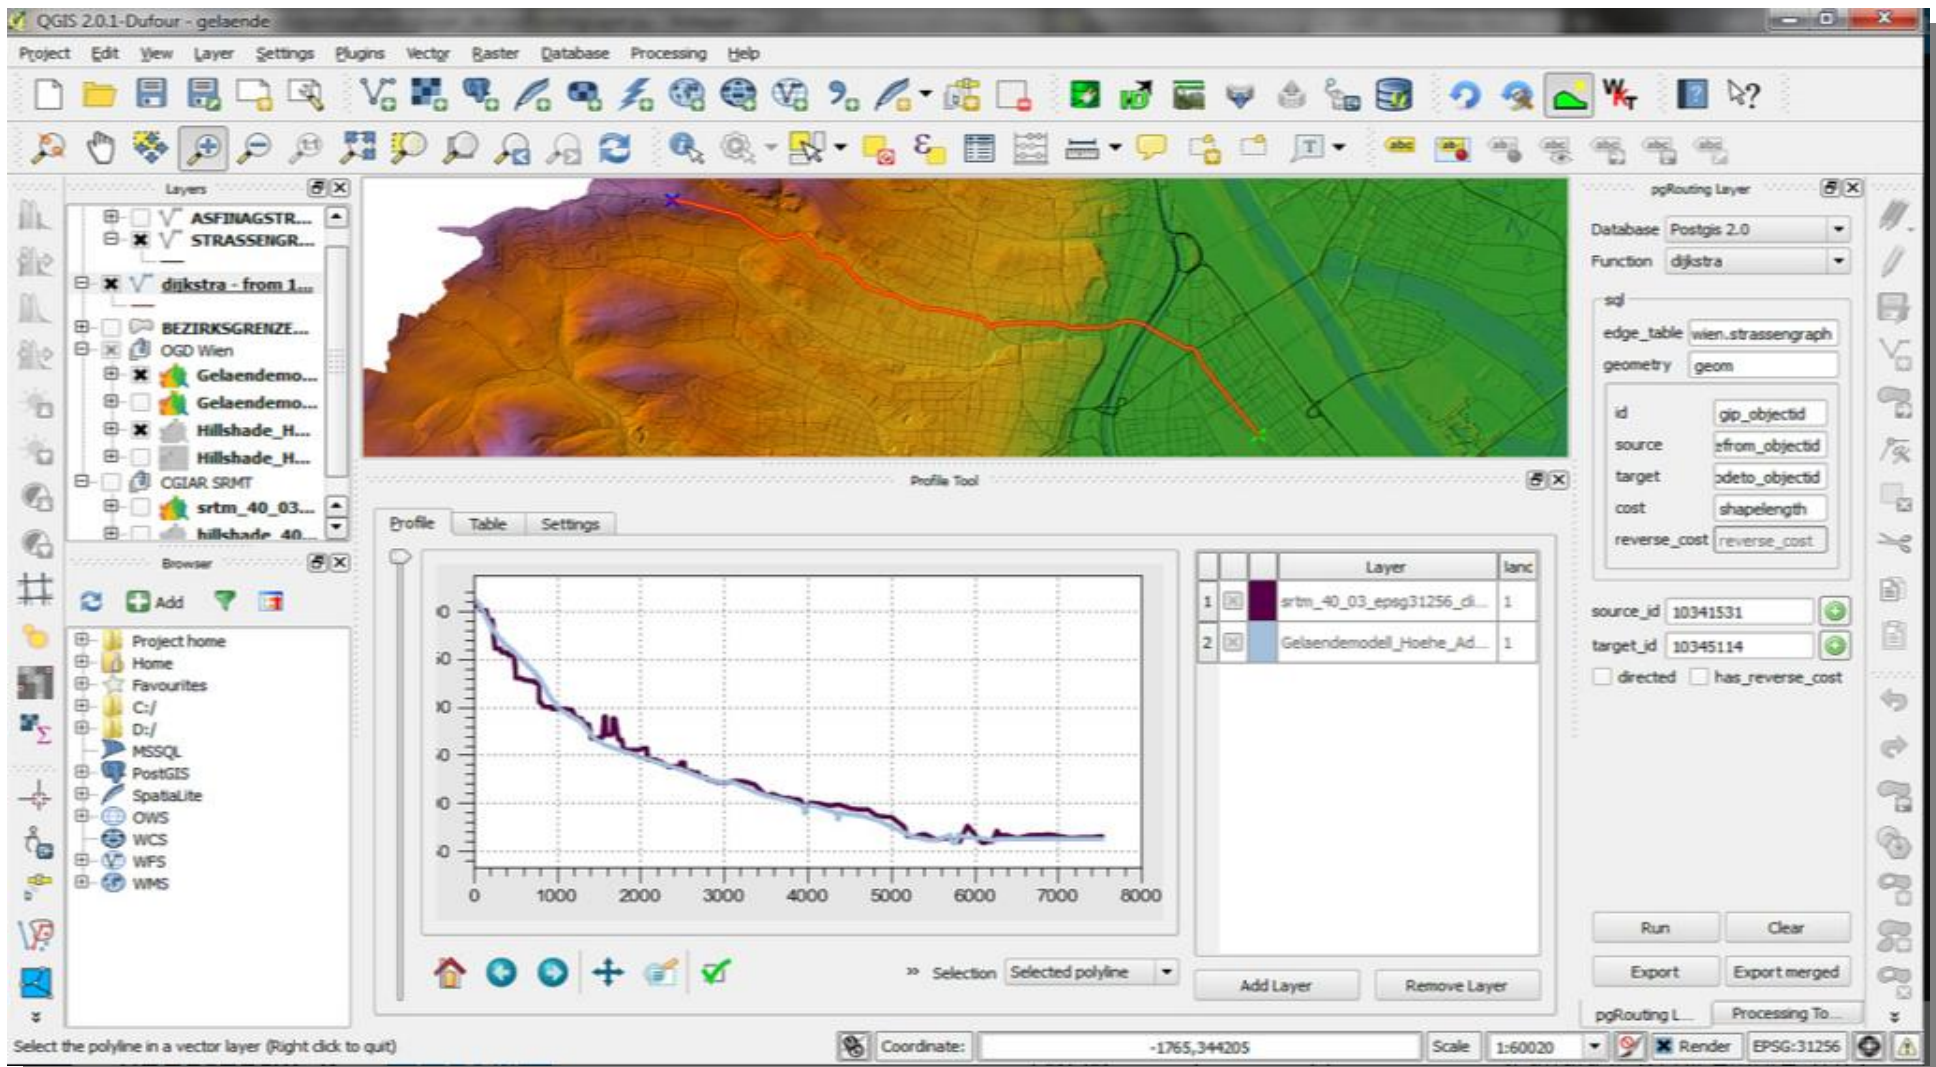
QGIS 2.0.1-Dufour - gelaende

Project Edit View Layer Settings Plugins Vector Raster Database Processing Help

Layers

ASFINAGSTR...
STRASSENGR...
dijkstra - from 1...
BEZIRKSGRENZE...
OGD Wien
Gelaendemo...
Gelaendemo...
Hillshade_H...
Hillshade_H...
CGIAR SRMT
srtm_40_03...
hillshade_40...

Browser

Add

Project home
Home
Favourites
C:/
D:/
MSSQL
PostGIS
SpatiaLite
OWS
WCS
WFS
WMS

Profile Tool

Profile Table Settings

| | | | Layer | lanc |
|---|---|---|---|---|
| 1 | | | srtm_40_03_epsg31256_cli... | 1 |
| 2 | | | Gelaendemodell_Hoehe_Ad... | 1 |

0 1000 2000 3000 4000 5000 6000 7000 8000

Selection Selected polyline

Add Layer Remove Layer

pgRouting Layer

Database Postgis 2.0
Function dijkstra
sql
edge_table wien.strassengraph
geometry geom
id gip_objectid
source from_objectid
target to_objectid
cost shapelength
reverse_cost reverse_cost

source_id 10341531
target_id 10345114
directed has_reverse_cost

Run Clear
Export Export merged

pgRouting L... Processing To...

Select the polyline in a vector layer (Right click to quit)

Coordinate: -1765,344205 Scale 1:60020 Render EPSG:31256